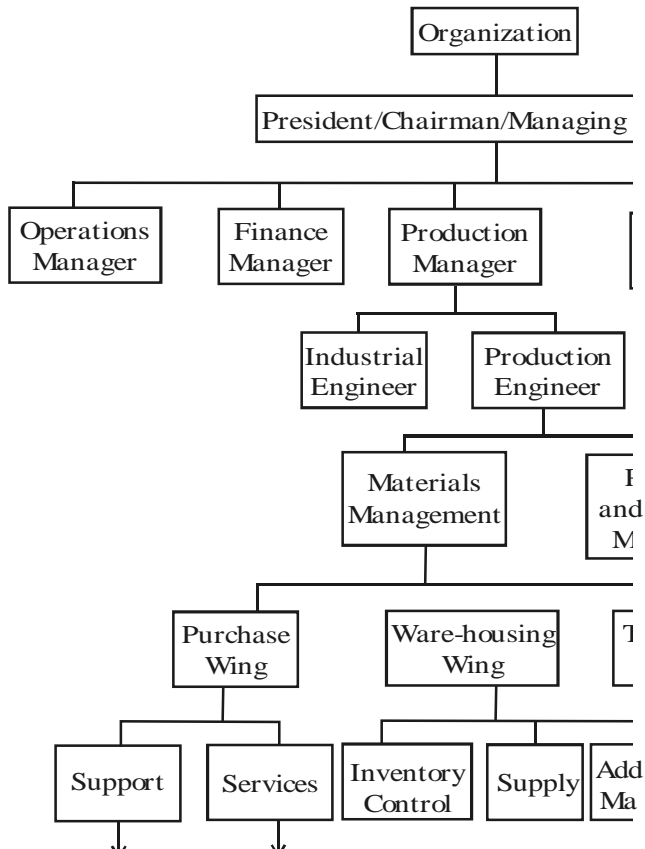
Organization

President/Chairman/Managing

Operations Manager

Finance Manager

Production Manager

Industrial Engineer

Production Engineer

Materials Management

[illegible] and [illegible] M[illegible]

Purchase Wing

Ware-housing Wing

T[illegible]

Support

Services

Inventory Control

Supply

Add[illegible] Ma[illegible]